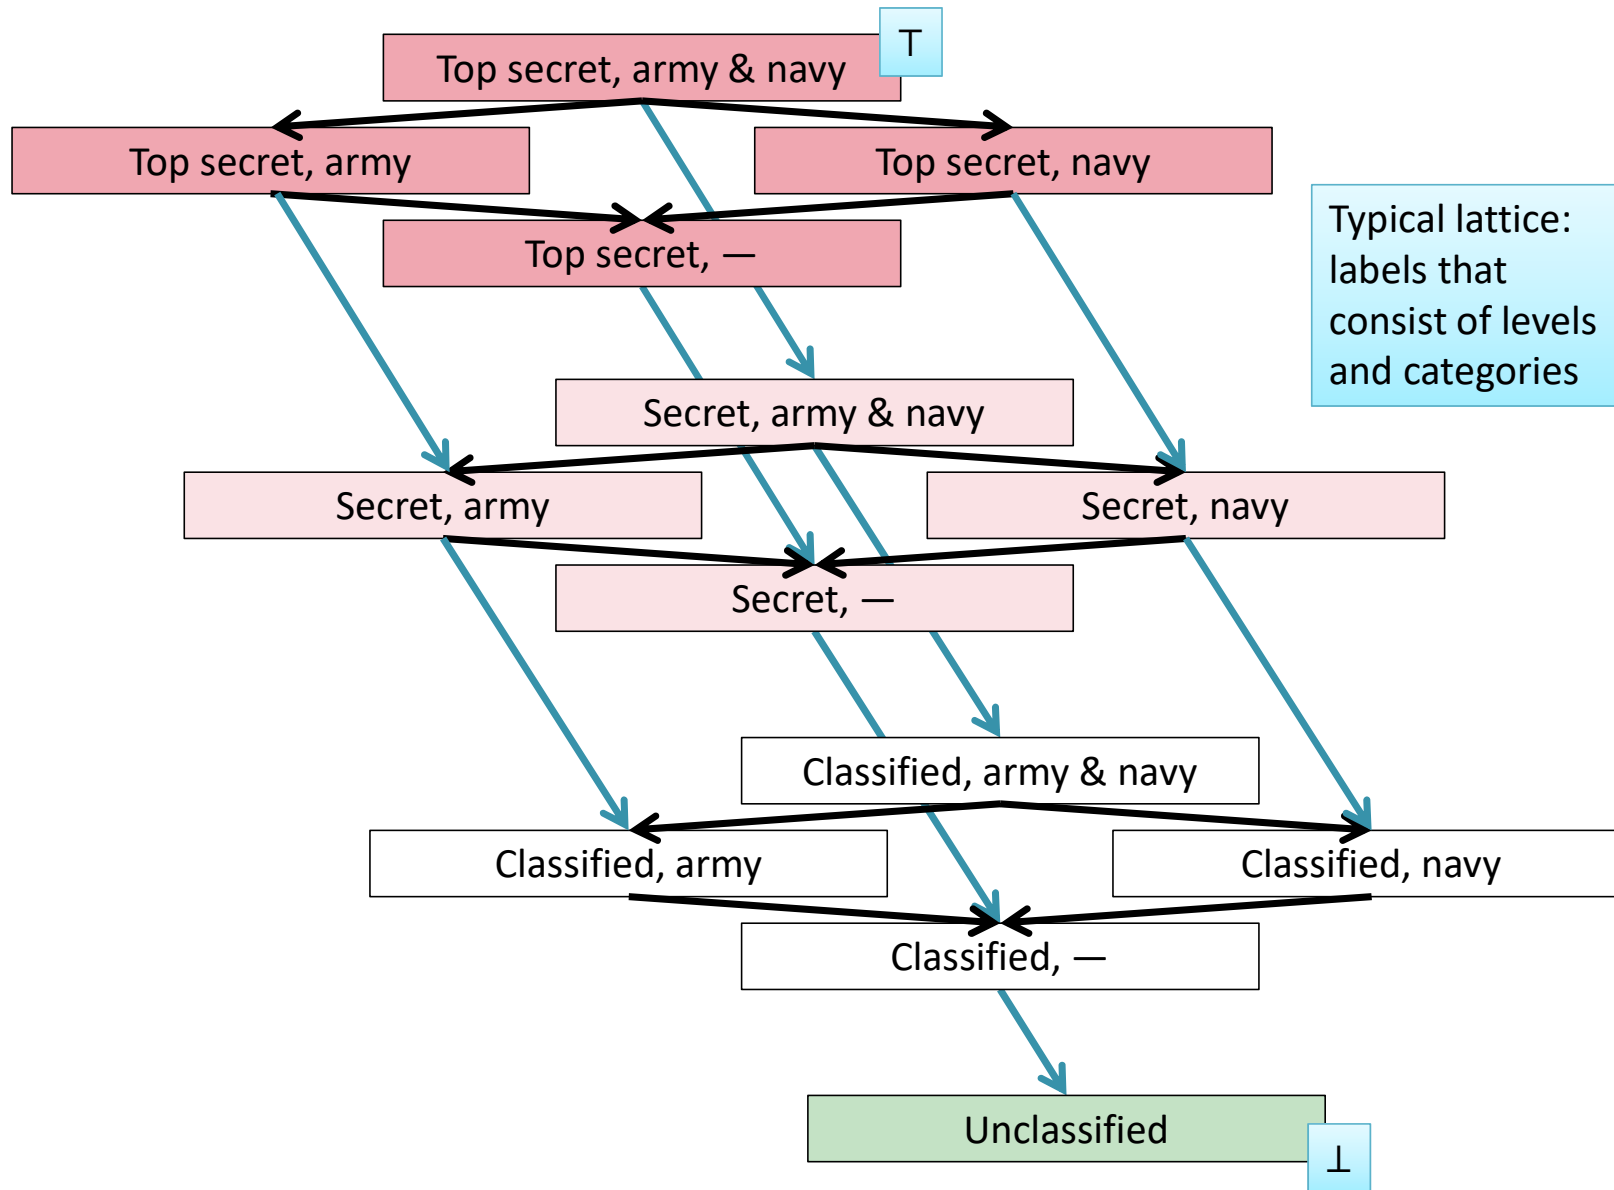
Top secret, army & navy
$\top$
Top secret, army
Top secret, navy
Typical lattice: labels that consist of levels and categories
Top secret, —
Secret, army & navy
Secret, army
Secret, navy
Secret, —
Classified, army & navy
Classified, army
Classified, navy
Classified, —
Unclassified
$\bot$